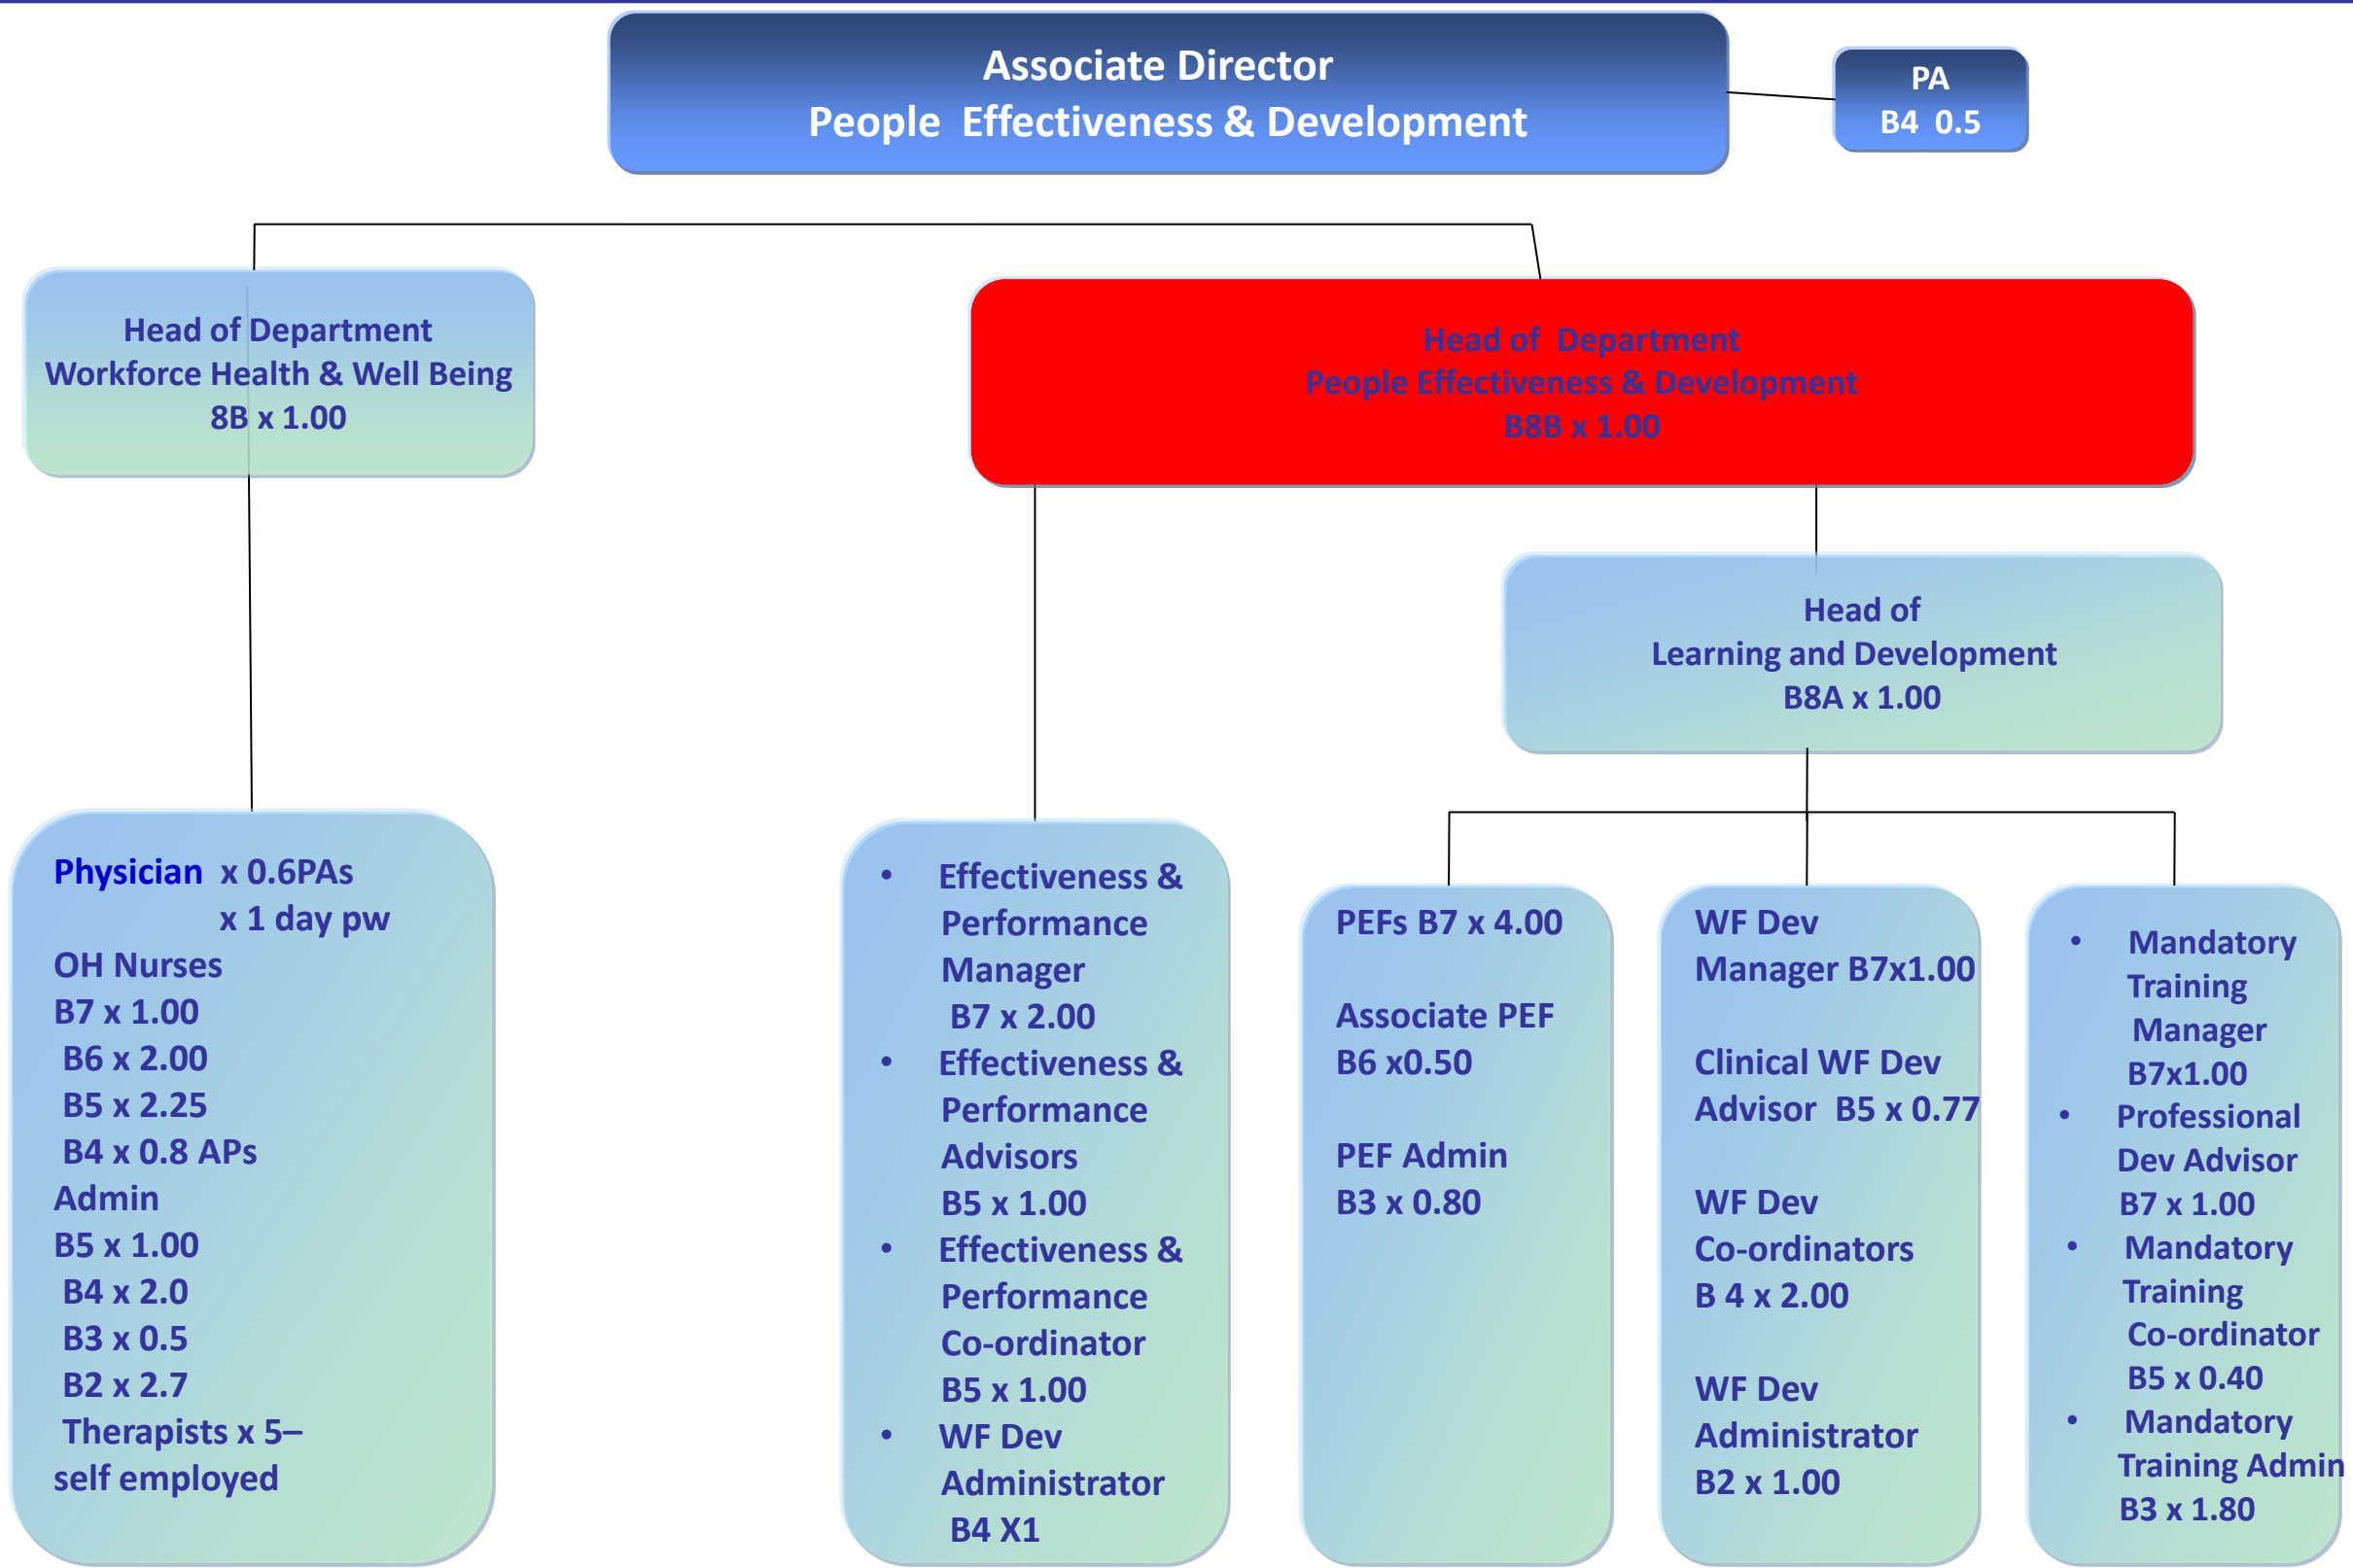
Associate Director
People Effectiveness & Development

PA
B4 0.5

Head of Department
Workforce Health & Well Being
8B x 1.00

Head of Department
People Effectiveness & Development
B8B x 1.00

Head of
Learning and Development
B8A x 1.00

Physician x 0.6PAs
x 1 day pw
OH Nurses
B7 x 1.00
B6 x 2.00
B5 x 2.25
B4 x 0.8 APs
Admin
B5 x 1.00
B4 x 2.0
B3 x 0.5
B2 x 2.7
Therapists x 5– self employed

- Effectiveness & Performance Manager B7 x 2.00
- Effectiveness & Performance Advisors B5 x 1.00
- Effectiveness & Performance Co-ordinator B5 x 1.00
- WF Dev Administrator B4 X1

PEFs B7 x 4.00

Associate PEF
B6 x0.50

PEF Admin
B3 x 0.80

WF Dev
Manager B7x1.00

Clinical WF Dev
Advisor B5 x 0.77

WF Dev
Co-ordinators
B 4 x 2.00

WF Dev
Administrator
B2 x 1.00

- Mandatory Training Manager B7x1.00
- Professional Dev Advisor B7 x 1.00
- Mandatory Training Co-ordinator B5 x 0.40
- Mandatory Training Admin B3 x 1.80